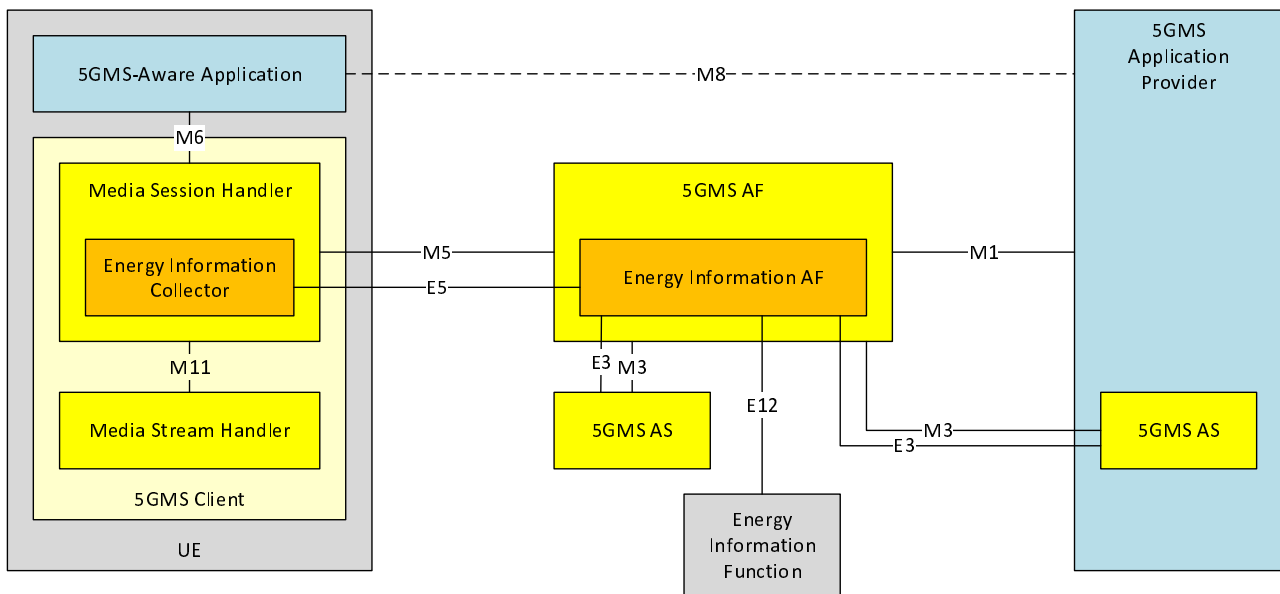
5GMS-Aware Application

M8

5GMS Application Provider

M6

Media Session Handler

Energy Information Collector

M5

E5

5GMS AF

Energy Information AF

M1

M11

Media Stream Handler

5GMS Client

UE

E3

M3

5GMS AS

E12

M3

E3

5GMS AS

Energy Information Function